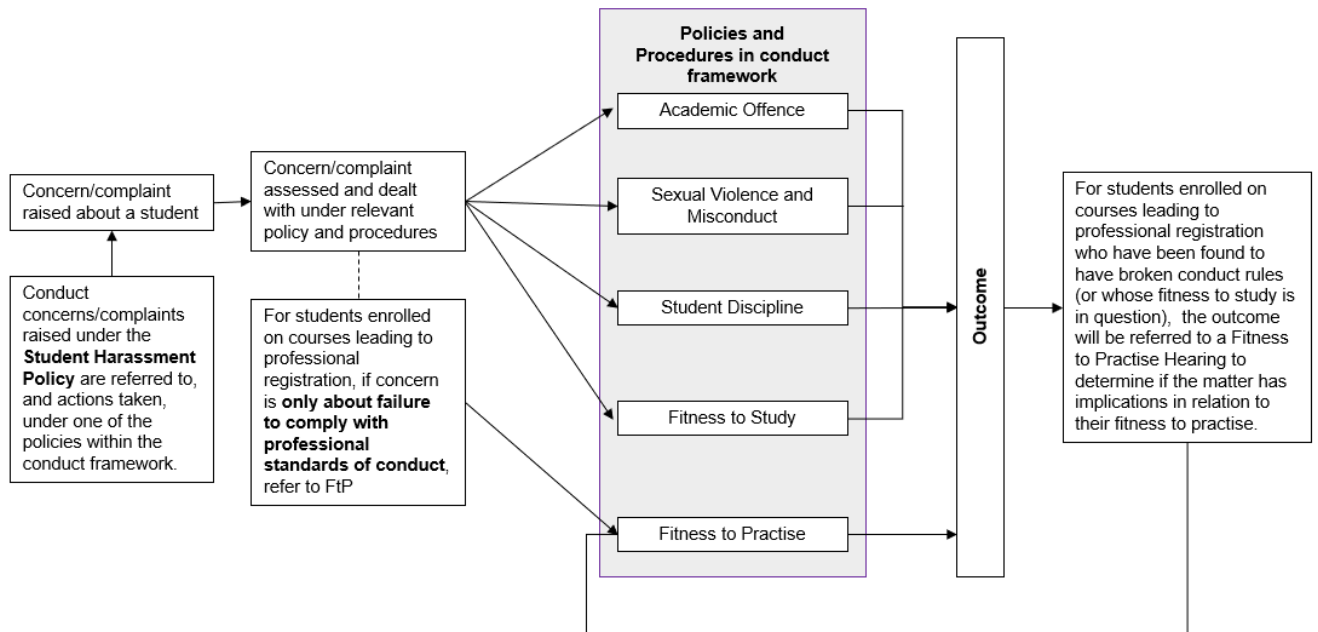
Concern/complaint raised about a student

Conduct concerns/complaints raised under the **Student Harassment Policy** are referred to, and actions taken, under one of the policies within the conduct framework.

Concern/complaint assessed and dealt with under relevant policy and procedures

For students enrolled on courses leading to professional registration, if concern is **only about failure to comply with professional standards of conduct**, refer to FtP

**Policies and Procedures in conduct framework**

Academic Offence

Sexual Violence and Misconduct

Student Discipline

Fitness to Study

Fitness to Practise

**Outcome**

For students enrolled on courses leading to professional registration who have been found to have broken conduct rules (or whose fitness to study is in question), the outcome will be referred to a Fitness to Practise Hearing to determine if the matter has implications in relation to their fitness to practise.